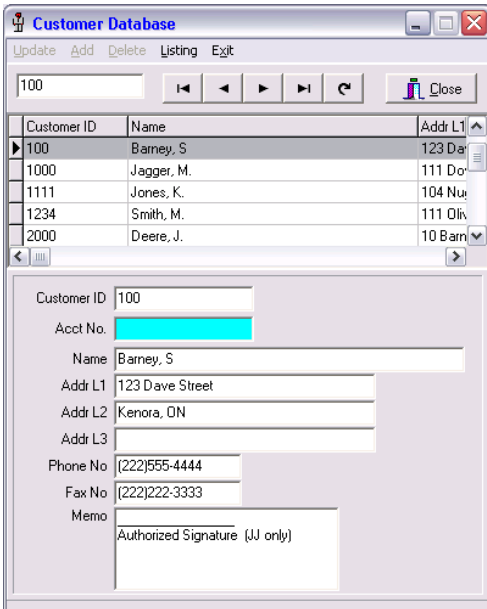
Customer Database

Update Add Delete Listing Exit

100

Close

| Customer ID | Name | Addr L1 |
|---|---|---|
| 100 | Barney, S | 123 Da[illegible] |
| 1000 | Jagger, M. | 111 Do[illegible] |
| 1111 | Jones, K. | 104 Nu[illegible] |
| 1234 | Smith, M. | 111 Oli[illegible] |
| 2000 | Deere, J. | 10 Barn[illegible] |

Customer ID 100

Acct No.

Name Barney, S

Addr L1 123 Dave Street

Addr L2 Kenora, ON

Addr L3

Phone No (222)555-4444

Fax No (222)222-3333

Memo Authorized Signature (JJ only)